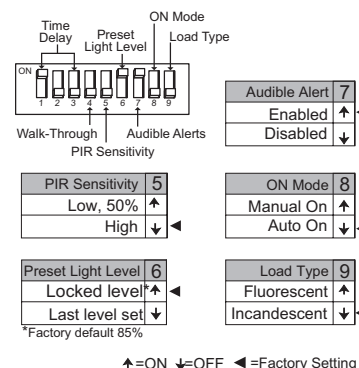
Time Delay

Preset Light Level

ON Mode

Load Type

ON

1 2 3 4 5 6 7 8 9

Walk-Through

PIR Sensitivity

Audible Alerts

| Audible Alert | 7 |
|---|---|
| Enabled | ↑ |
| Disabled | ↓ |

| PIR Sensitivity | 5 |
|---|---|
| Low, 50% | ↑ |
| High | ↓ ◄ |

| ON Mode | 8 |
|---|---|
| Manual On | ↑ |
| Auto On | ↓ |

| Preset Light Level | 6 |
|---|---|
| Locked level* | ↑ ◄ |
| Last level set | ↓ |

*Factory default 85%

| Load Type | 9 |
|---|---|
| Fluorescent | ↑ |
| Incandescent | ↓ |

↑=ON ↓=OFF ◄ =Factory Setting